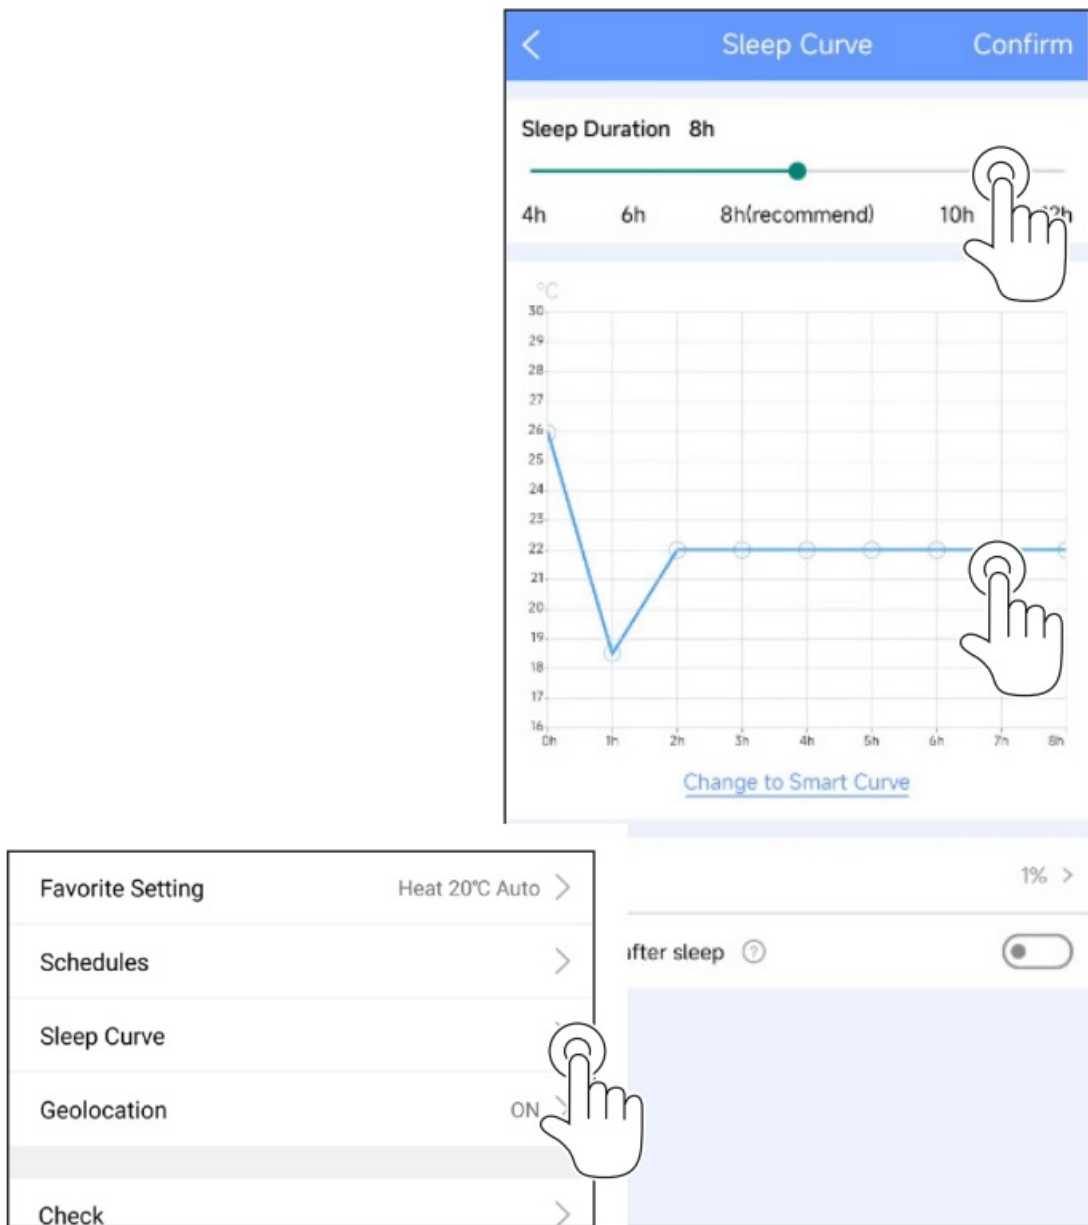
Sleep Curve
Confirm

Sleep Duration 8h

4h 6h 8h(recommend) 10h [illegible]2h

°C
30
29
28
27
26
25
24
23
22
21
20
19
18
17
16
0h 1h 2h 3h 4h 5h 6h 7h 8h

Change to Smart Curve

1% >

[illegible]fter sleep ?

Favorite Setting Heat 20°C Auto >

Schedules >

Sleep Curve

Geolocation ON

Check >